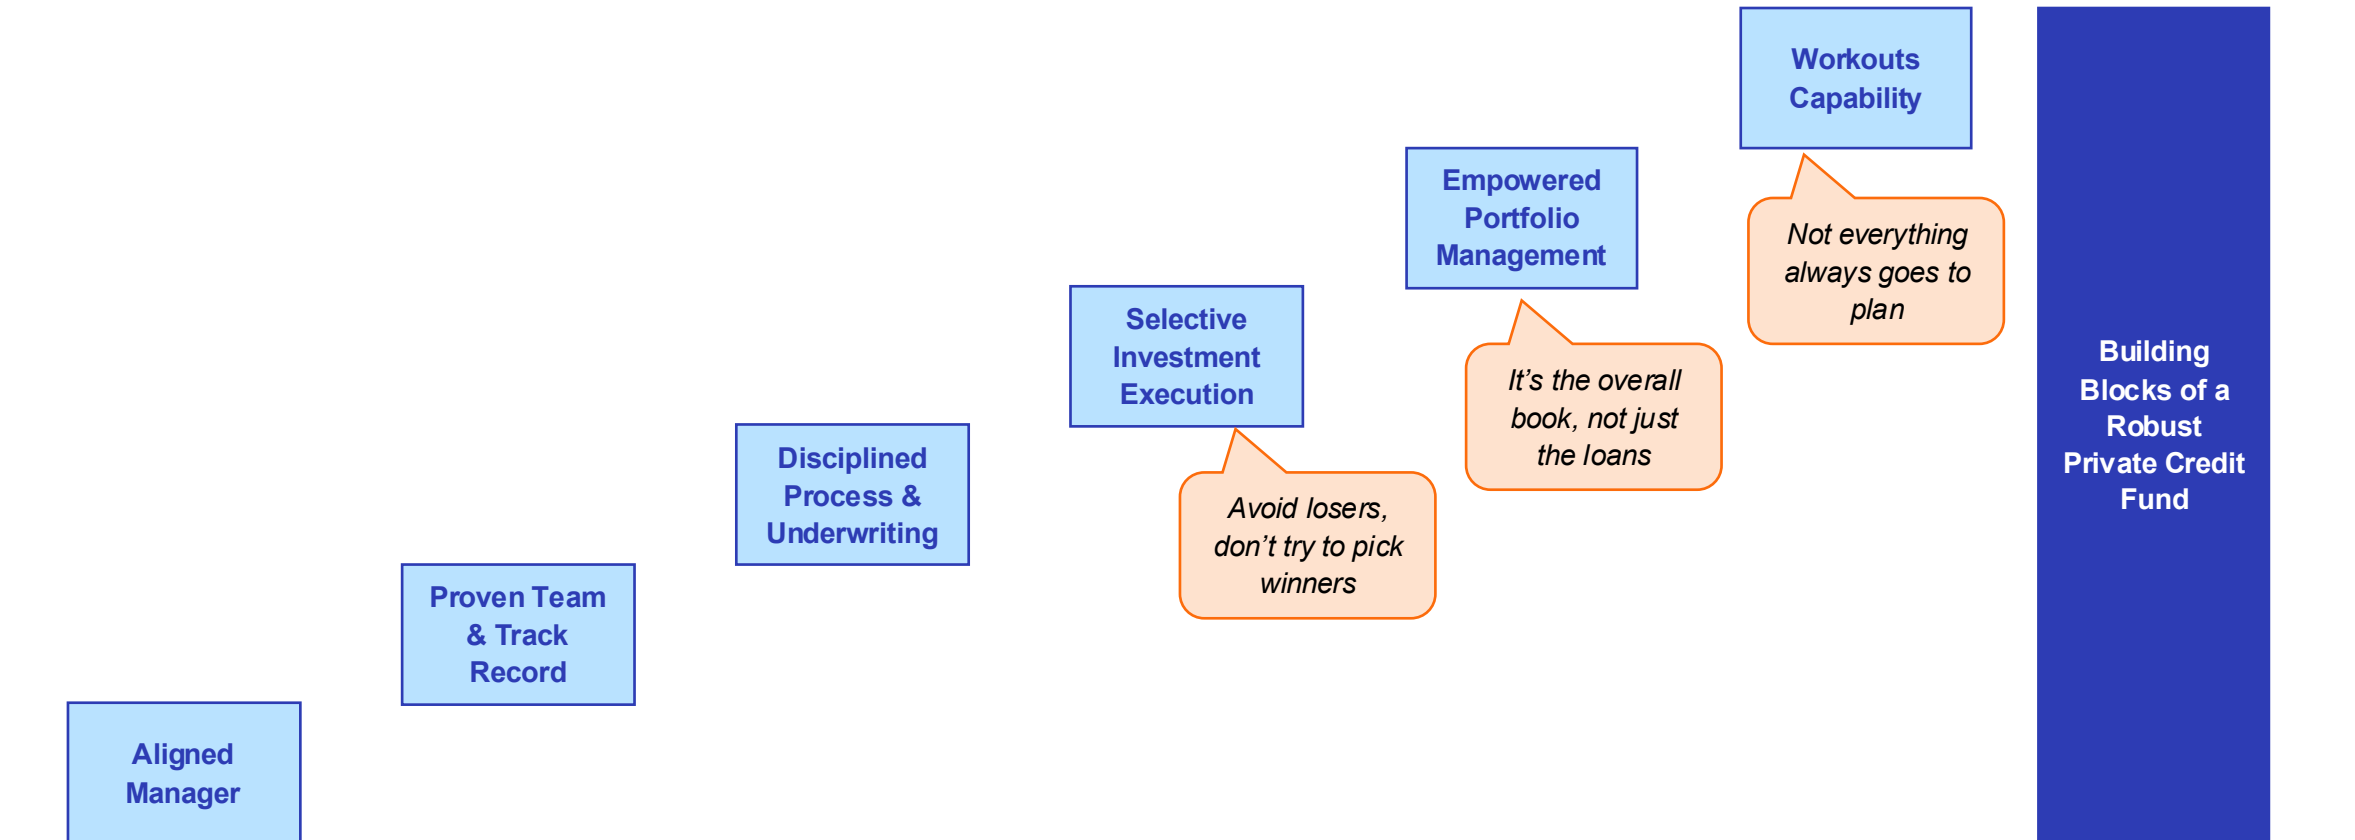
Workouts Capability

Empowered Portfolio Management

Not everything always goes to plan

Selective Investment Execution

It's the overall book, not just the loans

Disciplined Process & Underwriting

Avoid losers, don't try to pick winners

Proven Team & Track Record

Aligned Manager

Building Blocks of a Robust Private Credit Fund